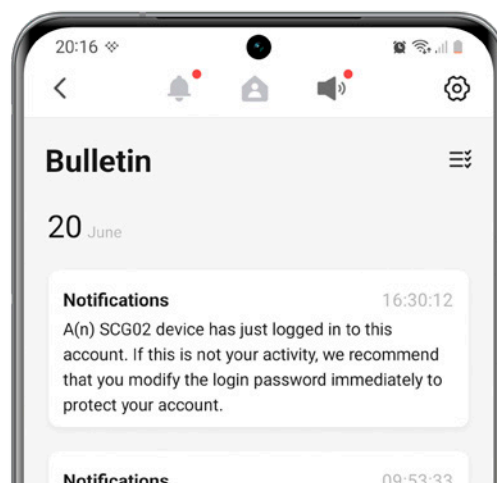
20:16

Bulletin

20 June

Notifications 16:30:12
A(n) SCG02 device has just logged in to this account. If this is not your activity, we recommend that you modify the login password immediately to protect your account.

Notifications 09:53:33